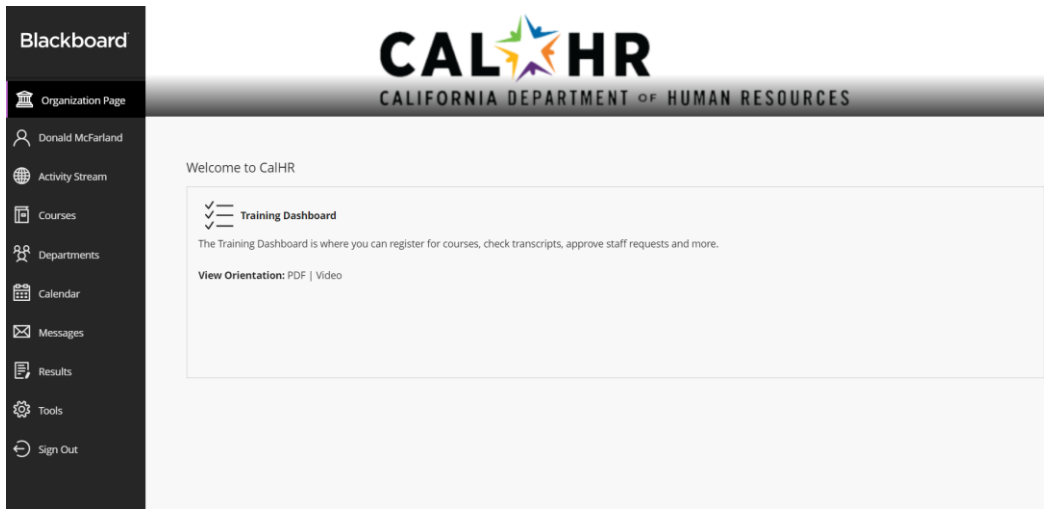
Blackboard

Organization Page

Donald McFarland

Activity Stream

Courses

Departments

Calendar

Messages

Results

Tools

Sign Out

CALHR

CALIFORNIA DEPARTMENT OF HUMAN RESOURCES

Welcome to CalHR

Training Dashboard

The Training Dashboard is where you can register for courses, check transcripts, approve staff requests and more.

View Orientation: PDF | Video